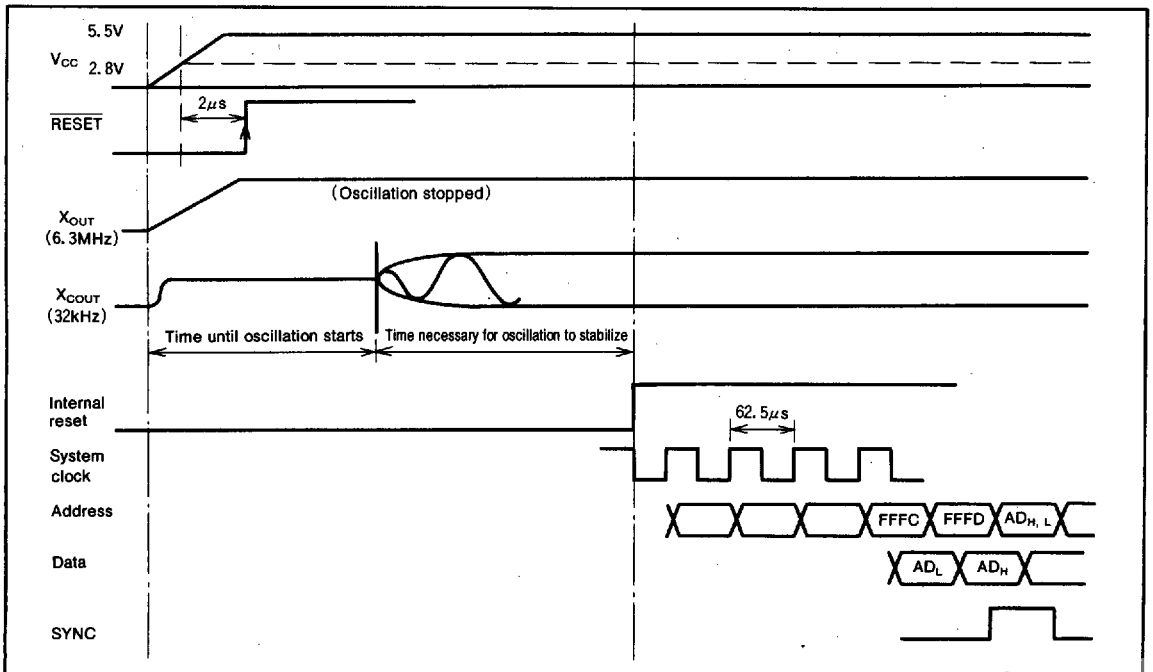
5.5V

$V_{CC}$ 2.8V

$2\mu s$

$\overline{RESET}$

(Oscillation stopped)

$X_{OUT}$ (6.3MHz)

$X_{COUT}$ (32kHz)

Time until oscillation starts

Time necessary for oscillation to stabilize

Internal reset

$62.5\mu s$

System clock

Address

FFFC FFFD $AD_{H,L}$

Data

$AD_L$ $AD_H$

SYNC